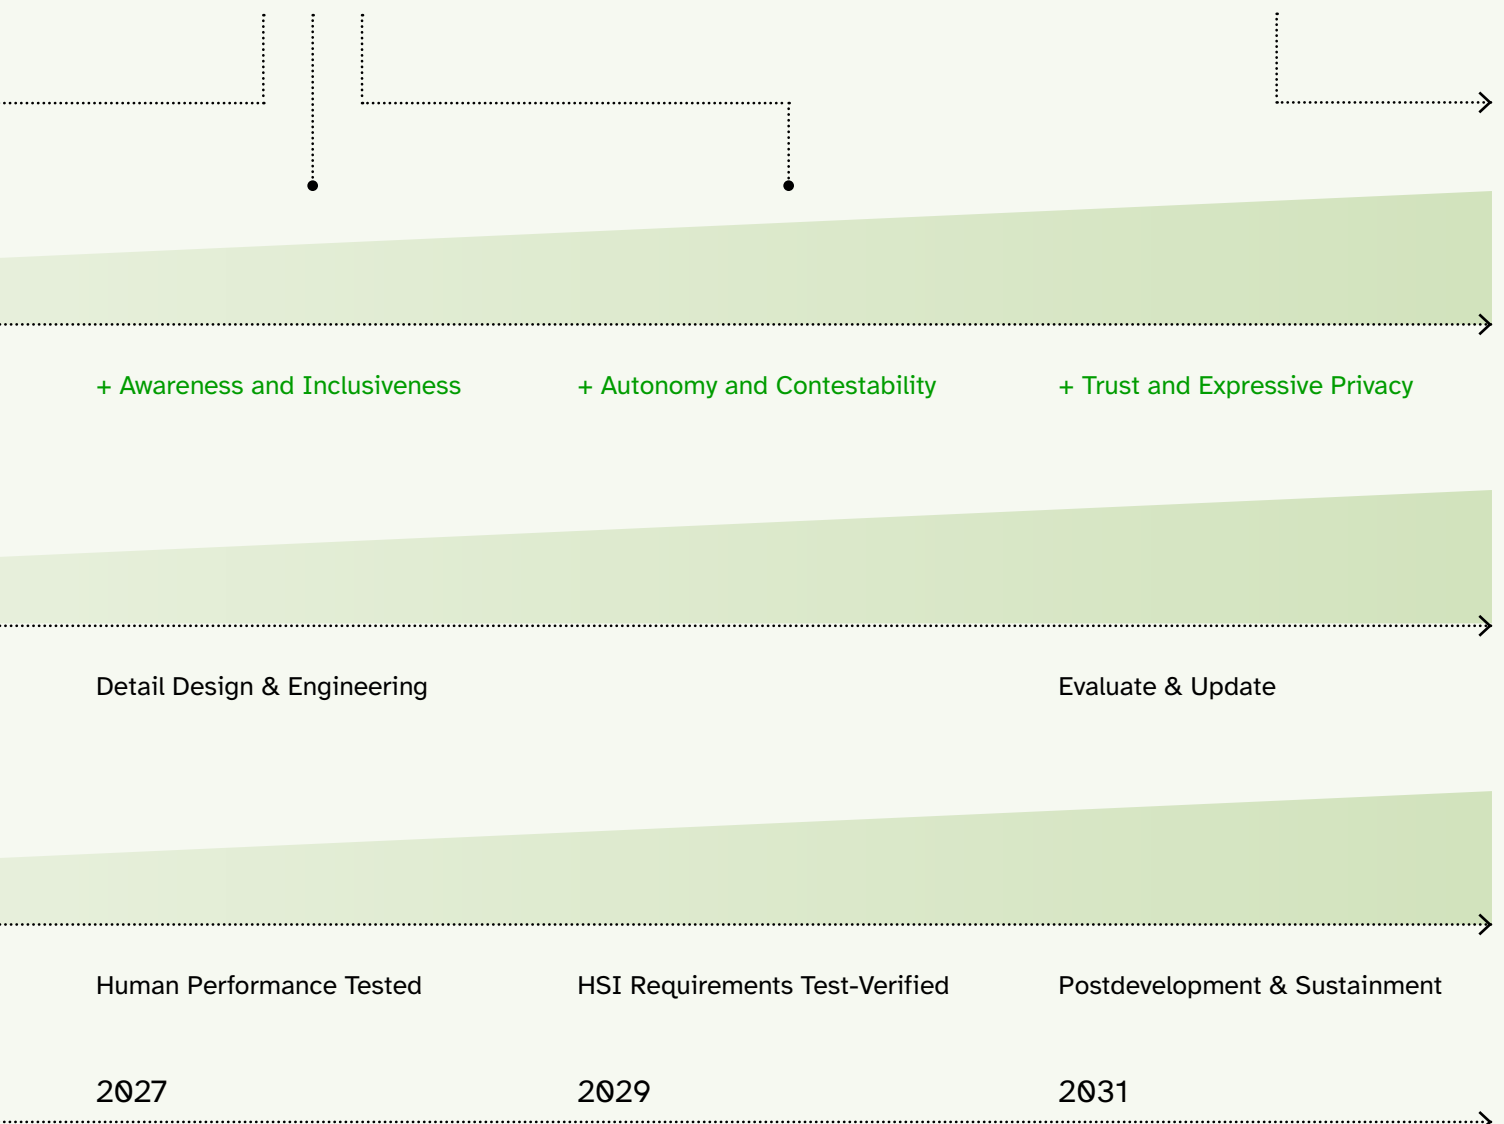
+ Awareness and Inclusiveness

+ Autonomy and Contestability

+ Trust and Expressive Privacy

Detail Design & Engineering

Evaluate & Update

Human Performance Tested

HSI Requirements Test-Verified

Postdevelopment & Sustainment

2027

2029

2031